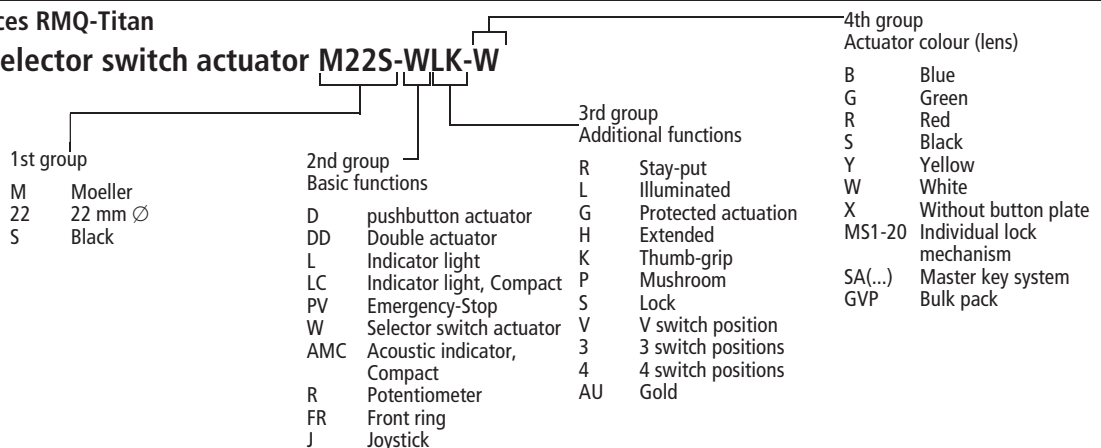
ces RMQ-Titan

elector switch actuator M22S-WLK-W

1st group

| | |
|---|---|
| M | Moeller |
| 22 | 22 mm $\varnothing$ |
| S | Black |

2nd group
Basic functions

| | |
|---|---|
| D | pushbutton actuator |
| DD | Double actuator |
| L | Indicator light |
| LC | Indicator light, Compact |
| PV | Emergency-Stop |
| W | Selector switch actuator |
| AMC | Acoustic indicator, Compact |
| R | Potentiometer |
| FR | Front ring |
| J | Joystick |

3rd group
Additional functions

| | |
|---|---|
| R | Stay-put |
| L | Illuminated |
| G | Protected actuation |
| H | Extended |
| K | Thumb-grip |
| P | Mushroom |
| S | Lock |
| V | V switch position |
| 3 | 3 switch positions |
| 4 | 4 switch positions |
| AU | Gold |

4th group
Actuator colour (lens)

| | |
|---|---|
| B | Blue |
| G | Green |
| R | Red |
| S | Black |
| Y | Yellow |
| W | White |
| X | Without button plate |
| MS1-20 | Individual lock mechanism |
| SA(...) | Master key system |
| GVP | Bulk pack |